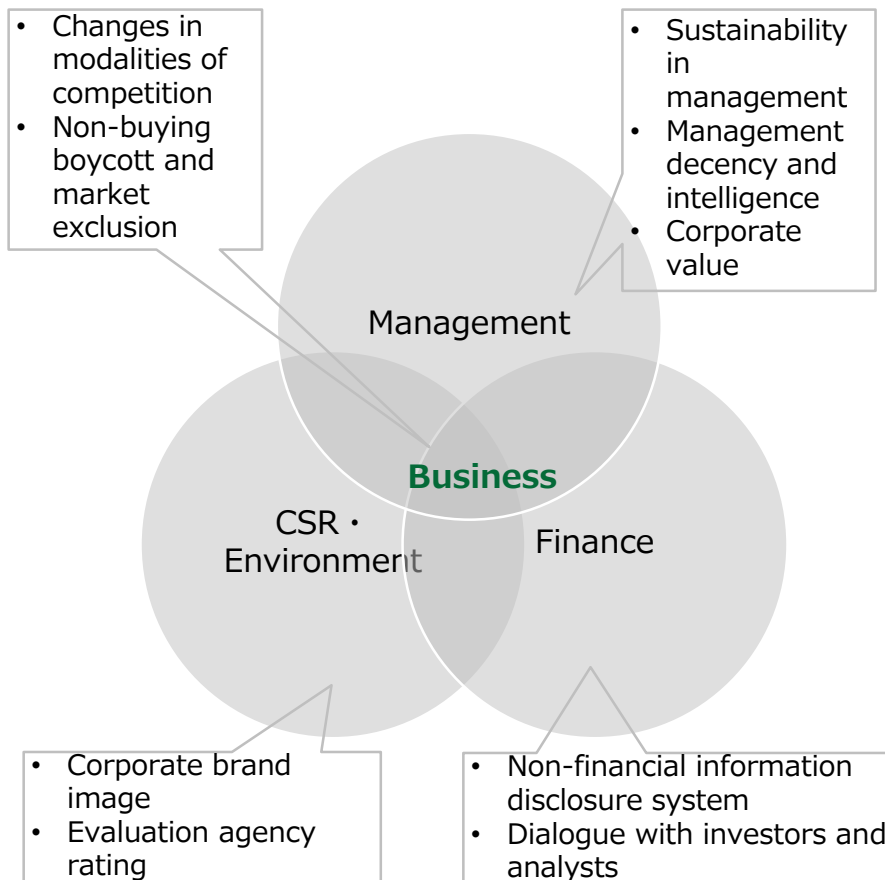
• Changes in modalities of competition
• Non-buying boycott and market exclusion

• Sustainability in management
• Management decency and intelligence
• Corporate value

Management

Business

CSR・Environment

Finance

• Corporate brand image
• Evaluation agency rating

• Non-financial information disclosure system
• Dialogue with investors and analysts